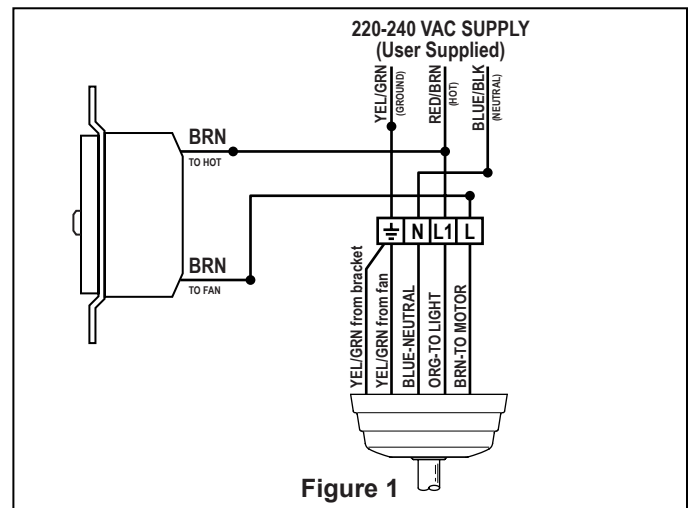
220-240 VAC SUPPLY
(User Supplied)

YEL/GRN (GROUND)
RED/BRN (HOT)
BLUE/BLK (NEUTRAL)

BRN
TO HOT

BRN
TO FAN

⏚ N L1 L

YEL/GRN from bracket
YEL/GRN from fan
BLUE-NEUTRAL
ORG-TO LIGHT
BRN-TO MOTOR

Figure 1